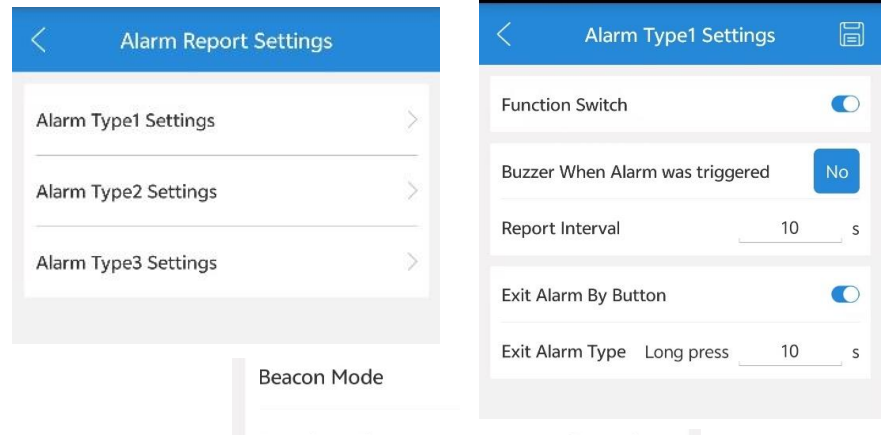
Alarm Report Settings

Alarm Type1 Settings

Alarm Type2 Settings

Alarm Type3 Settings

Beacon Mode

Alarm Type1 Settings

Function Switch

Buzzer When Alarm was triggered No

Report Interval 10 s

Exit Alarm By Button

Exit Alarm Type Long press 10 s